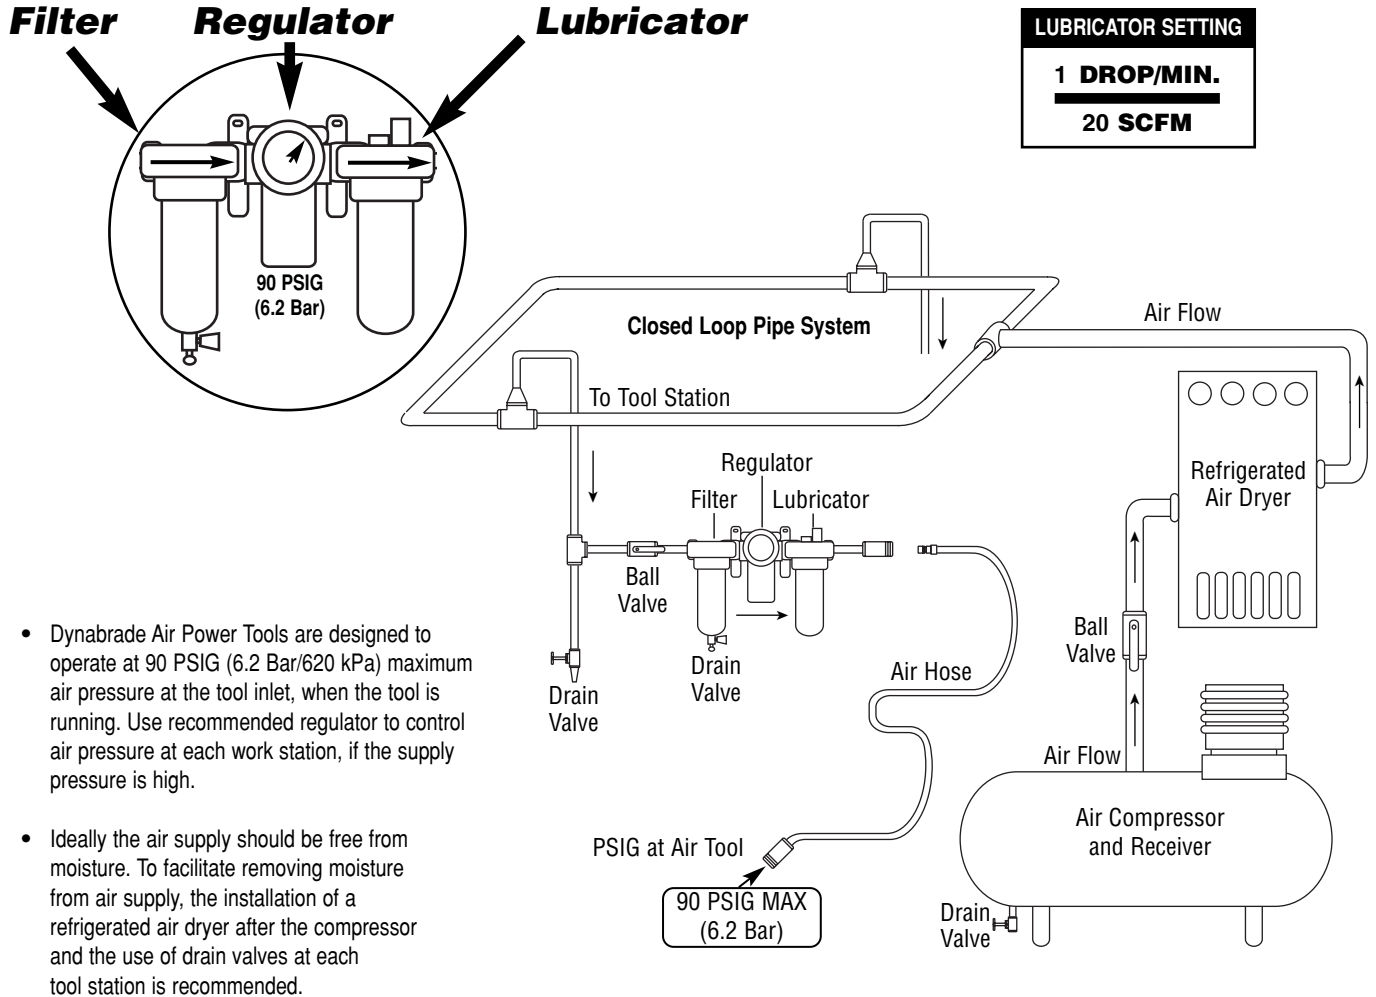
Filter Regulator Lubricator

LUBRICATOR SETTING
1 DROP/MIN.
20 SCFM

90 PSIG
(6.2 Bar)

Closed Loop Pipe System

Air Flow

To Tool Station

Regulator
Filter Lubricator

Refrigerated
Air Dryer

Ball
Valve

Drain
Valve

Drain
Valve

Air Hose

Ball
Valve

Air Flow

Air Compressor
and Receiver

PSIG at Air Tool

90 PSIG MAX
(6.2 Bar)

Drain
Valve

• Dynabrade Air Power Tools are designed to operate at 90 PSIG (6.2 Bar/620 kPa) maximum air pressure at the tool inlet, when the tool is running. Use recommended regulator to control air pressure at each work station, if the supply pressure is high.

• Ideally the air supply should be free from moisture. To facilitate removing moisture from air supply, the installation of a refrigerated air dryer after the compressor and the use of drain valves at each tool station is recommended.